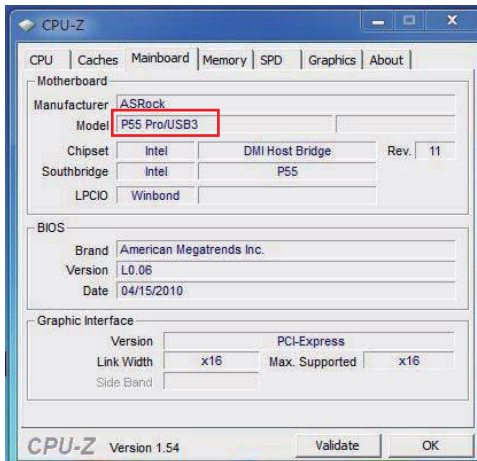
CPU-Z

CPU | Caches | Mainboard | Memory | SPD | Graphics | About

Motherboard
Manufacturer ASRock
Model P55 Pro/USB3
Chipset Intel DMI Host Bridge Rev. 11
Southbridge Intel P55
LPCIO Winbond

BIOS
Brand American Megatrends Inc.
Version L0.06
Date 04/15/2010

Graphic Interface
Version PCI-Express
Link Width x16 Max. Supported x16
Side Band

CPU-Z Version 1.54 Validate OK